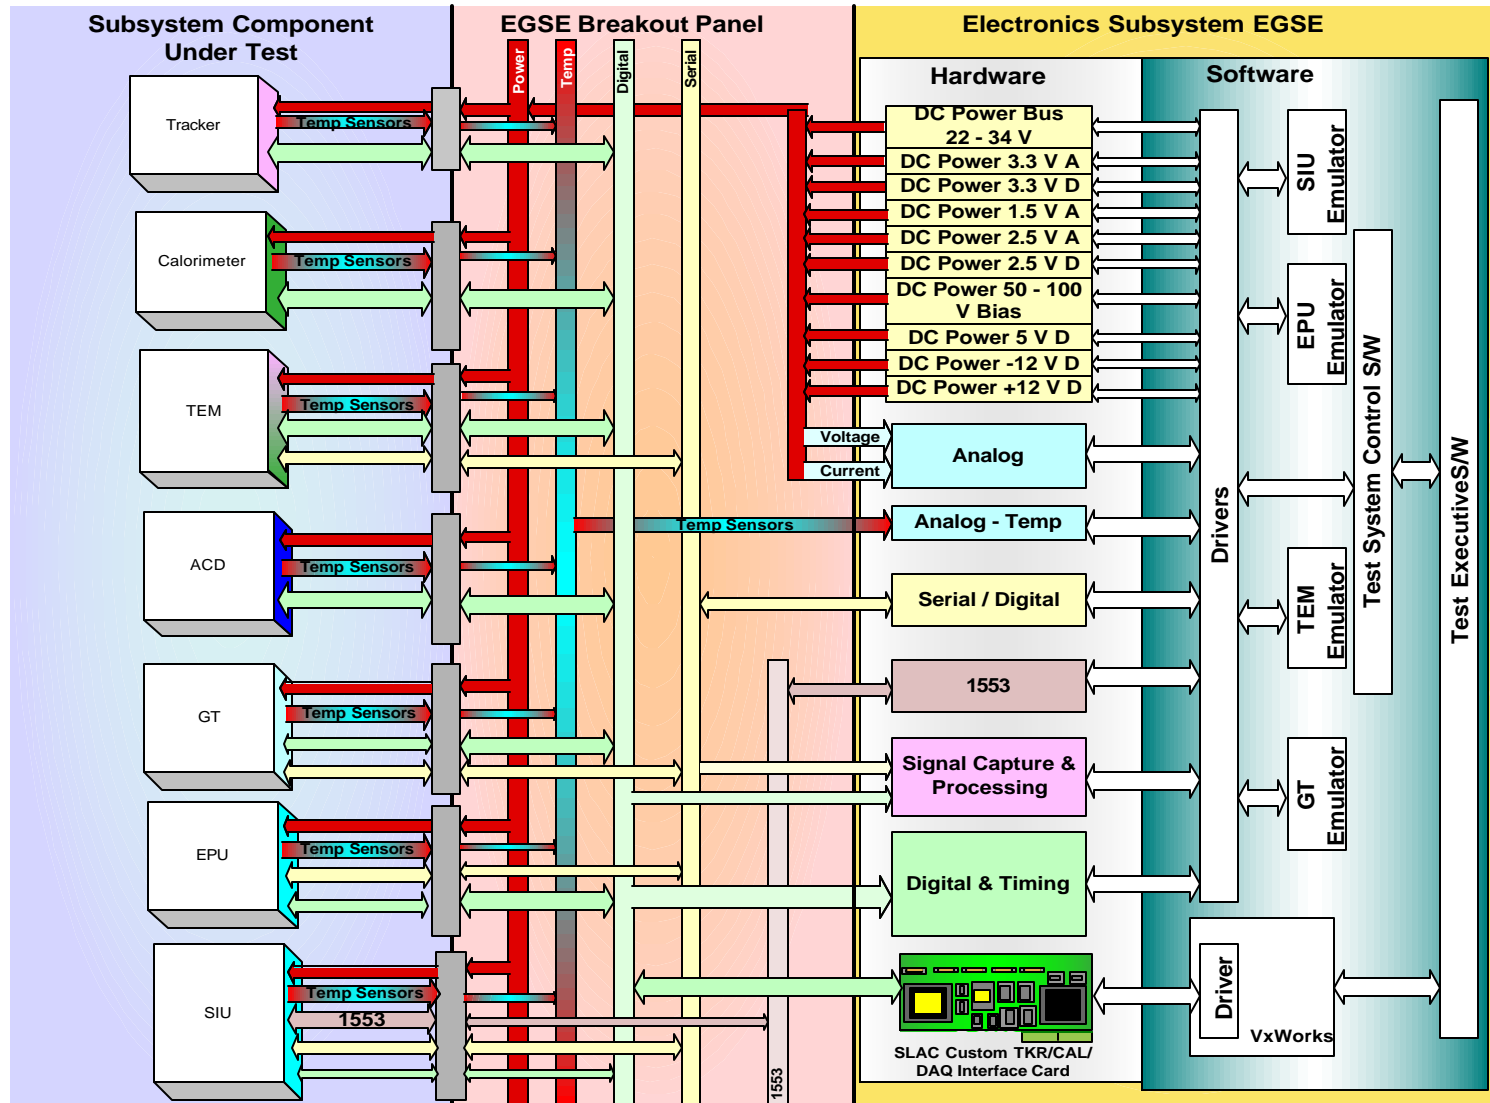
Subsystem Component Under Test

EGSE Breakout Panel

Electronics Subsystem EGSE

Hardware

Software

Power

Temp

Digital

Serial

Tracker

Temp Sensors

Calorimeter

Temp Sensors

TEM

Temp Sensors

ACD

Temp Sensors

GT

Temp Sensors

EPU

Temp Sensors

SIU

Temp Sensors

1553

DC Power Bus 22 - 34 V

DC Power 3.3 V A

DC Power 3.3 V D

DC Power 1.5 V A

DC Power 2.5 V A

DC Power 2.5 V D

DC Power 50 - 100 V Bias

DC Power 5 V D

DC Power -12 V D

DC Power +12 V D

Voltage

Current

Analog

Temp Sensors

Analog - Temp

Serial / Digital

1553

Signal Capture & Processing

Digital & Timing

1553

SLAC Custom TKR/CAL/ DAQ Interface Card

Drivers

SIU Emulator

EPU Emulator

TEM Emulator

GT Emulator

Test System Control S/W

Test ExecutiveS/W

Driver

VxWorks